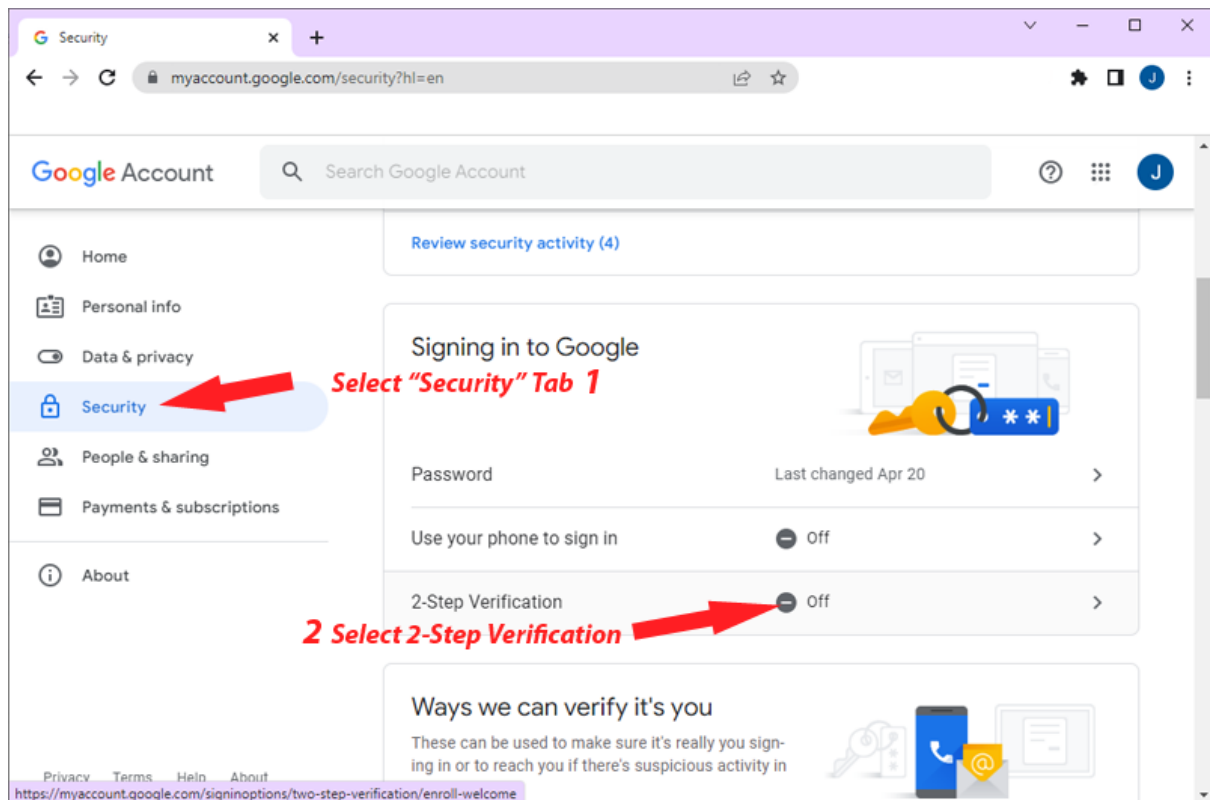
Security ×
+
myaccount.google.com/security?hl=en
J

Google Account
Search Google Account
J

Home
Personal info
Data & privacy
Security
People & sharing
Payments & subscriptions
About

Review security activity (4)

Signing in to Google

Select "Security" Tab 1

Password
Last changed Apr 20

Use your phone to sign in
Off

2-Step Verification
Off

2 Select 2-Step Verification

Ways we can verify it's you
These can be used to make sure it's really you signing in or to reach you if there's suspicious activity in

Privacy Terms Help About
https://myaccount.google.com/signinoptions/two-step-verification/enroll-welcome